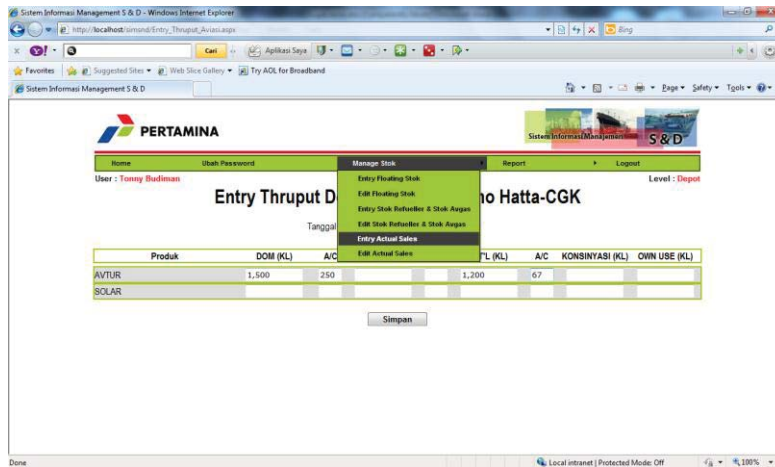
Sistem Informasi Management S & D - Windows Internet Explorer

http://localhost/simsnd/Entry_Thruput_Aviasi.aspx

Bing

Cari

Aplikasi Saya

Favorites

Suggested Sites

Web Slice Gallery

Try AOL for Broadband

Sistem Informasi Management S & D

Page

Safety

Tools

PERTAMINA

Sistem Informasi Manajemen S&D

Home

Ubah Password

Manage Stok

Report

Logout

User : Tonny Budiman

Level : Depot

Entry Floating Stok

Edit Floating Stok

Entry Stok Refueller & Stok Avgas

Edit Stok Refueller & Stok Avgas

Entry Actual Sales

Edit Actual Sales

Entry Thruput D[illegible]no Hatta-CGK

Tanggal

| Produk | DOM (KL) | A/C | | | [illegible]'L (KL) | A/C | KONSINYASI (KL) | OWN USE (KL) |
|---|---|---|---|---|---|---|---|---|
| AVTUR | 1,500 | 250 | | | 1,200 | 67 | | |
| SOLAR | | | | | | | | |

Simpan

Done

Local intranet | Protected Mode: Off

100%